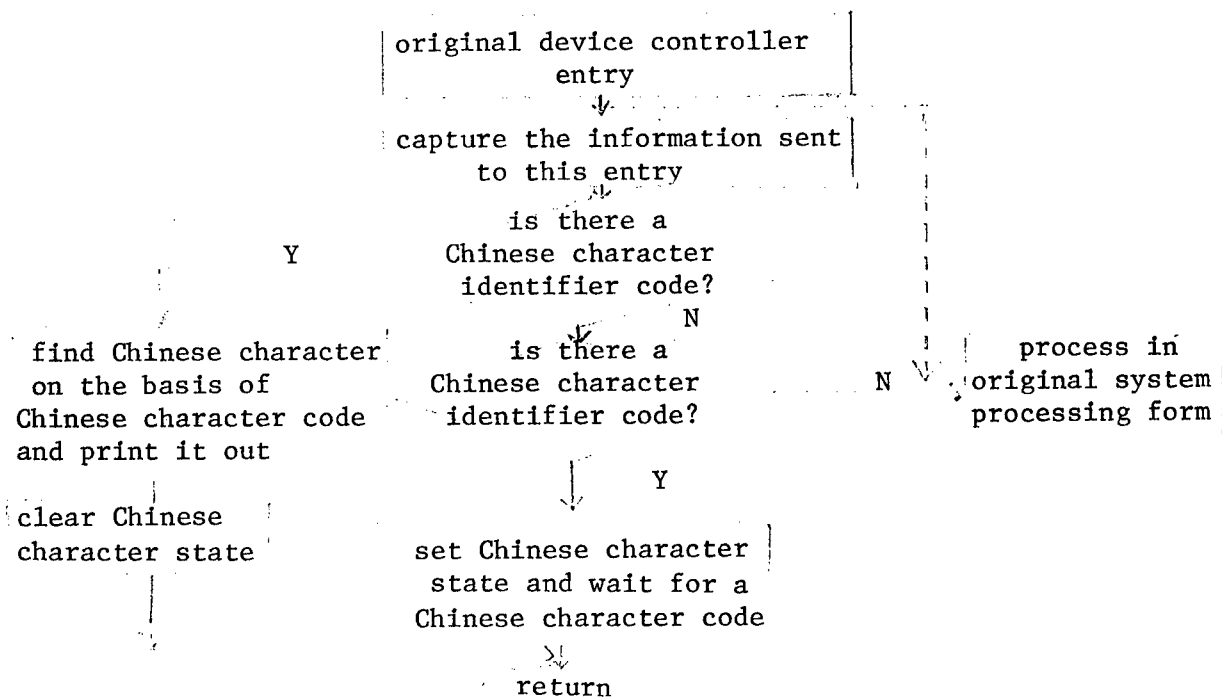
original device controller entry

capture the information sent to this entry

is there a Chinese character identifier code?

Y

N

find Chinese character on the basis of Chinese character code and print it out

is there a Chinese character identifier code?

N

process in original system processing form

Y

clear Chinese character state

set Chinese character state and wait for a Chinese character code

return